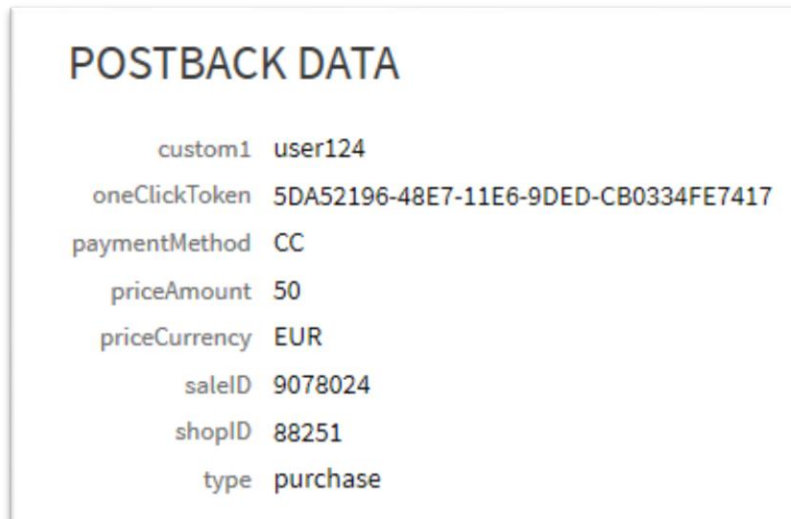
POSTBACK DATA

| | |
|---|---|
| custom1 | user124 |
| oneClickToken | 5DA52196-48E7-11E6-9DED-CB0334FE7417 |
| paymentMethod | CC |
| priceAmount | 50 |
| priceCurrency | EUR |
| saleID | 9078024 |
| shopID | 88251 |
| type | purchase |